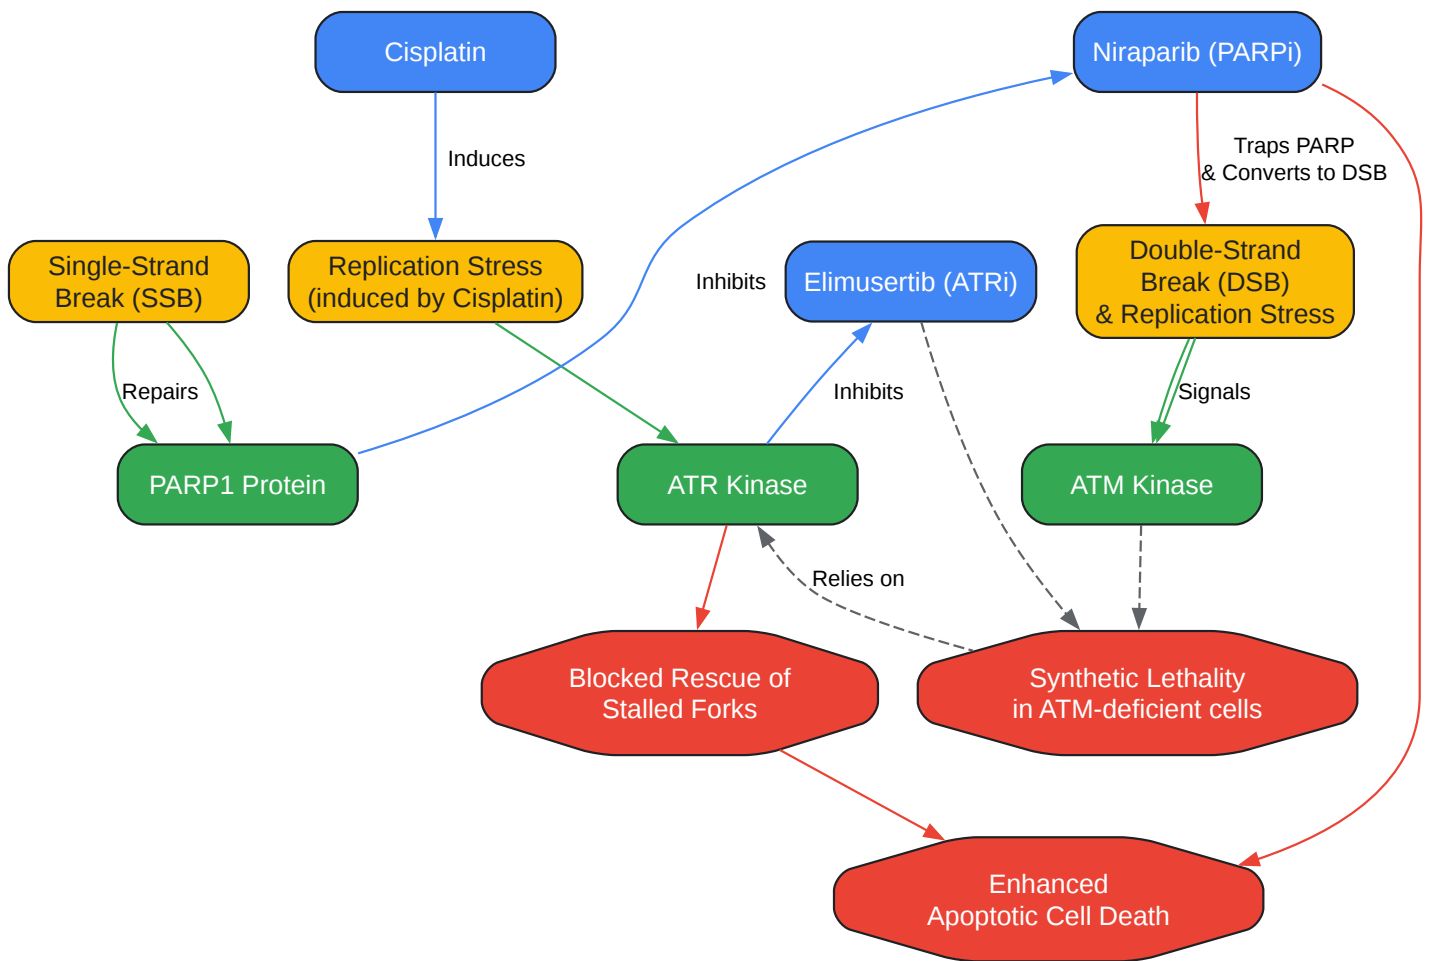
Cisplatin

Niraparib (PARPi)

Induces

Traps PARP & Converts to DSB

Single-Strand Break (SSB)

Replication Stress (induced by Cisplatin)

Inhibits

Elimusertib (ATRi)

Double-Strand Break (DSB) & Replication Stress

Repairs

Inhibits

Signals

PARP1 Protein

ATR Kinase

ATM Kinase

Relies on

Blocked Rescue of Stalled Forks

Synthetic Lethality in ATM-deficient cells

Enhanced Apoptotic Cell Death